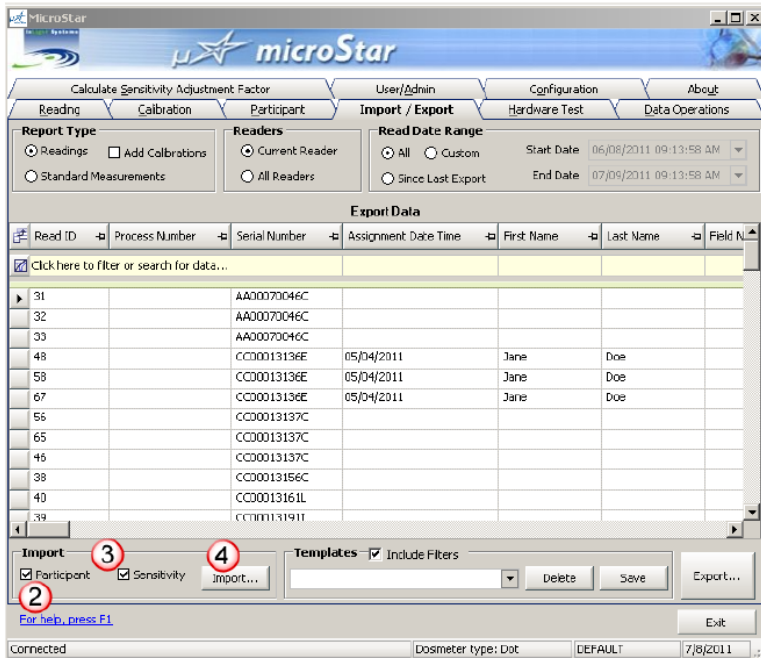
MicroStar

microStar

Calculate Sensitivity Adjustment Factor | User/Admin | Configuration | About
Reading | Calibration | Participant | Import / Export | Hardware Test | Data Operations

Report Type
Readings
Add Calibrations
Standard Measurements

Readers
Current Reader
All Readers

Read Date Range
All
Custom
Since Last Export
Start Date 06/08/2011 09:13:58 AM
End Date 07/09/2011 09:13:58 AM

Export Data

| Read ID | Process Number | Serial Number | Assignment Date Time | First Name | Last Name | Field N |
|---|---|---|---|---|---|---|
| Click here to filter or search for data... | | | | | | |
| 31 | | AA00070046C | | | | |
| 32 | | AA00070046C | | | | |
| 33 | | AA00070046C | | | | |
| 48 | | CC00013136E | 05/04/2011 | Jane | Doe | |
| 58 | | CC00013136E | 05/04/2011 | Jane | Doe | |
| 67 | | CC00013136E | 05/04/2011 | Jane | Doe | |
| 56 | | CC00013137C | | | | |
| 65 | | CC00013137C | | | | |
| 46 | | CC00013137C | | | | |
| 38 | | CC00013156C | | | | |
| 40 | | CC00013161L | | | | |
| 39 | | CC00013191I | | | | |

Import
3
4
Participant
Sensitivity
Import...
2

Templates
Include Filters
Delete
Save
Export...

For help, press F1
Exit

Connected
Dosmeter type: Dot
DEFAULT
7/8/2011